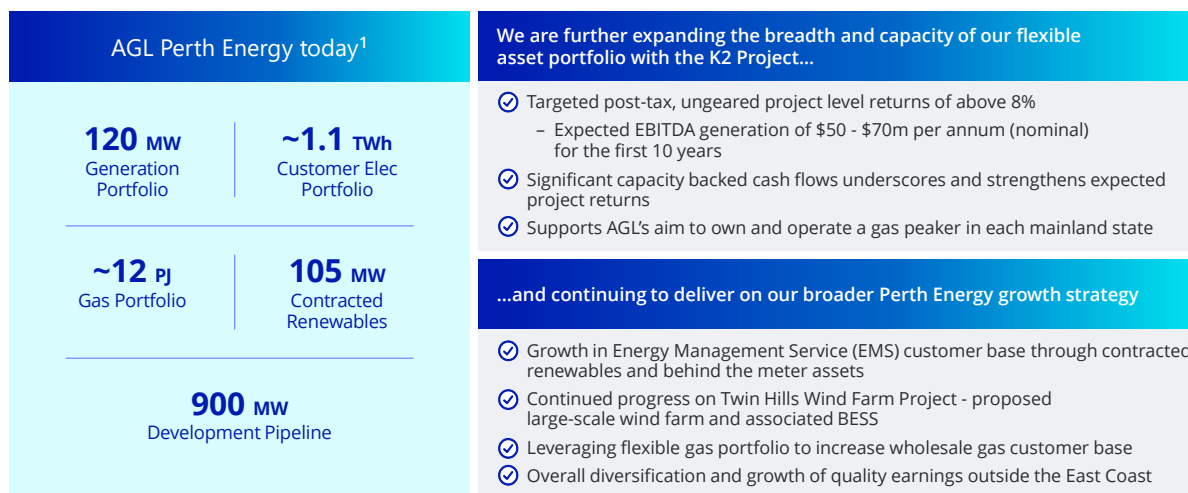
AGL Perth Energy today$^1$

120 MW
Generation Portfolio

~1.1 TWh
Customer Elec Portfolio

~12 PJ
Gas Portfolio

105 MW
Contracted Renewables

900 MW
Development Pipeline

We are further expanding the breadth and capacity of our flexible asset portfolio with the K2 Project…

Targeted post-tax, ungeared project level returns of above 8%

– Expected EBITDA generation of $50 - $70m per annum (nominal) for the first 10 years

Significant capacity backed cash flows underscores and strengthens expected project returns

Supports AGL's aim to own and operate a gas peaker in each mainland state

…and continuing to deliver on our broader Perth Energy growth strategy

Growth in Energy Management Service (EMS) customer base through contracted renewables and behind the meter assets

Continued progress on Twin Hills Wind Farm Project - proposed large-scale wind farm and associated BESS

Leveraging flexible gas portfolio to increase wholesale gas customer base

Overall diversification and growth of quality earnings outside the East Coast